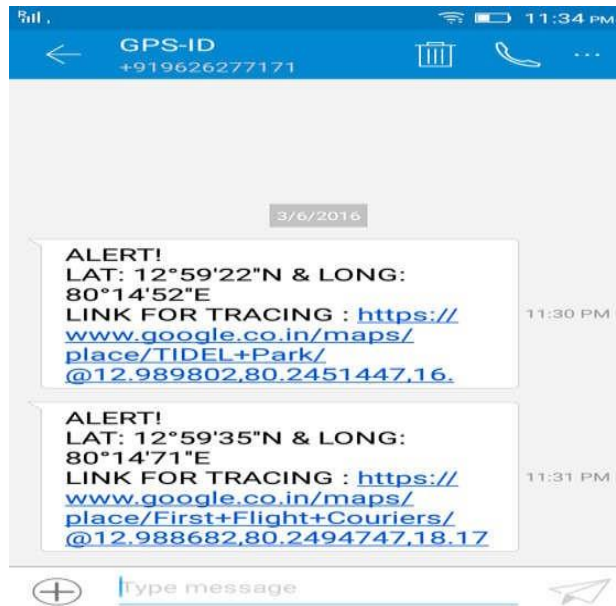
11:34 PM

GPS-ID
+919626277171

3/6/2016

ALERT!
LAT: 12°59'22"N & LONG: 80°14'52"E
LINK FOR TRACING : https://www.google.co.in/maps/place/TIDEL+Park/@12.989802,80.2451447,16.

11:30 PM

ALERT!
LAT: 12°59'35"N & LONG: 80°14'71"E
LINK FOR TRACING : https://www.google.co.in/maps/place/First+Flight+Couriers/@12.988682,80.2494747,18.17

11:31 PM

Type message